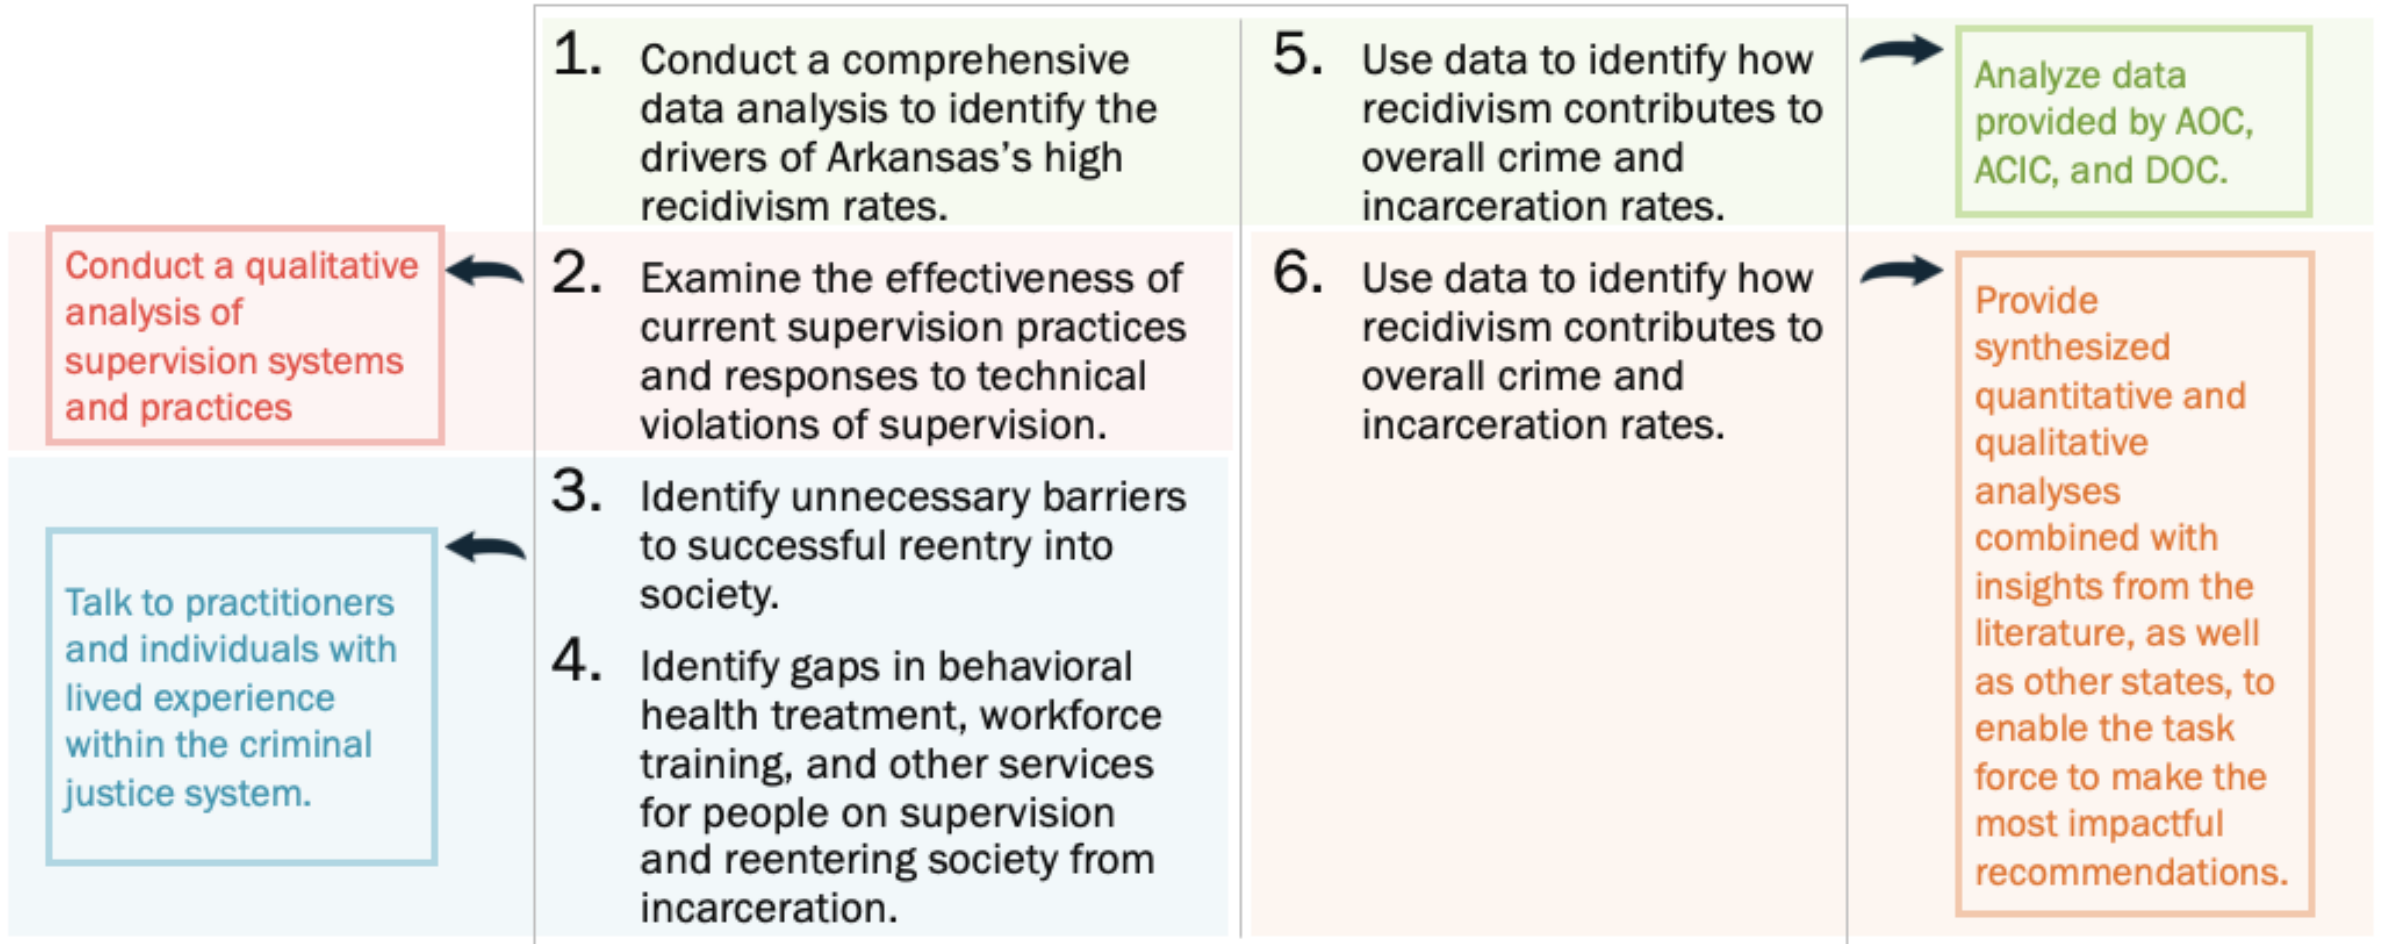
1. Conduct a comprehensive data analysis to identify the drivers of Arkansas's high recidivism rates.

2. Examine the effectiveness of current supervision practices and responses to technical violations of supervision.

3. Identify unnecessary barriers to successful reentry into society.

4. Identify gaps in behavioral health treatment, workforce training, and other services for people on supervision and reentering society from incarceration.

5. Use data to identify how recidivism contributes to overall crime and incarceration rates.

6. Use data to identify how recidivism contributes to overall crime and incarceration rates.

Conduct a qualitative analysis of supervision systems and practices

Talk to practitioners and individuals with lived experience within the criminal justice system.

Analyze data provided by AOC, ACIC, and DOC.

Provide synthesized quantitative and qualitative analyses combined with insights from the literature, as well as other states, to enable the task force to make the most impactful recommendations.